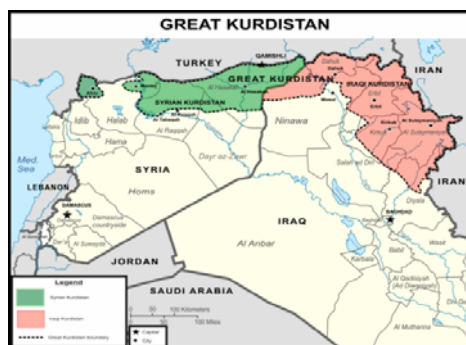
GREAT KURDISTAN

TURKEY
QAMISHLI
GREAT KURDISTAN
IRAN
SYRIAN KURDISTAN
IRAQI KURDISTAN
Al Hasakah
Erbil
As Sulaymaniyah
Kirkuk
Dahuk
Mosul
Ar Raqqah
Ninawa
Idlib
Halab
Hama
Dayr az Zawr
Salah ad Din
Med. Sea
SYRIA
Homs
Diyala
IRAN
LEBANON
DAMASCUS
Damascus countryside
IRAQ
BAGHDAD
Al Anbar
Babil
Wasit
As Suwayda
JORDAN
Karbala
Al Qadisiyah
SAUDI ARABIA
Legend
Syrian Kurdistan
Iraqi Kurdistan
Great Kurdistan boundary
Capital
City
100 Kilometers
100 Miles